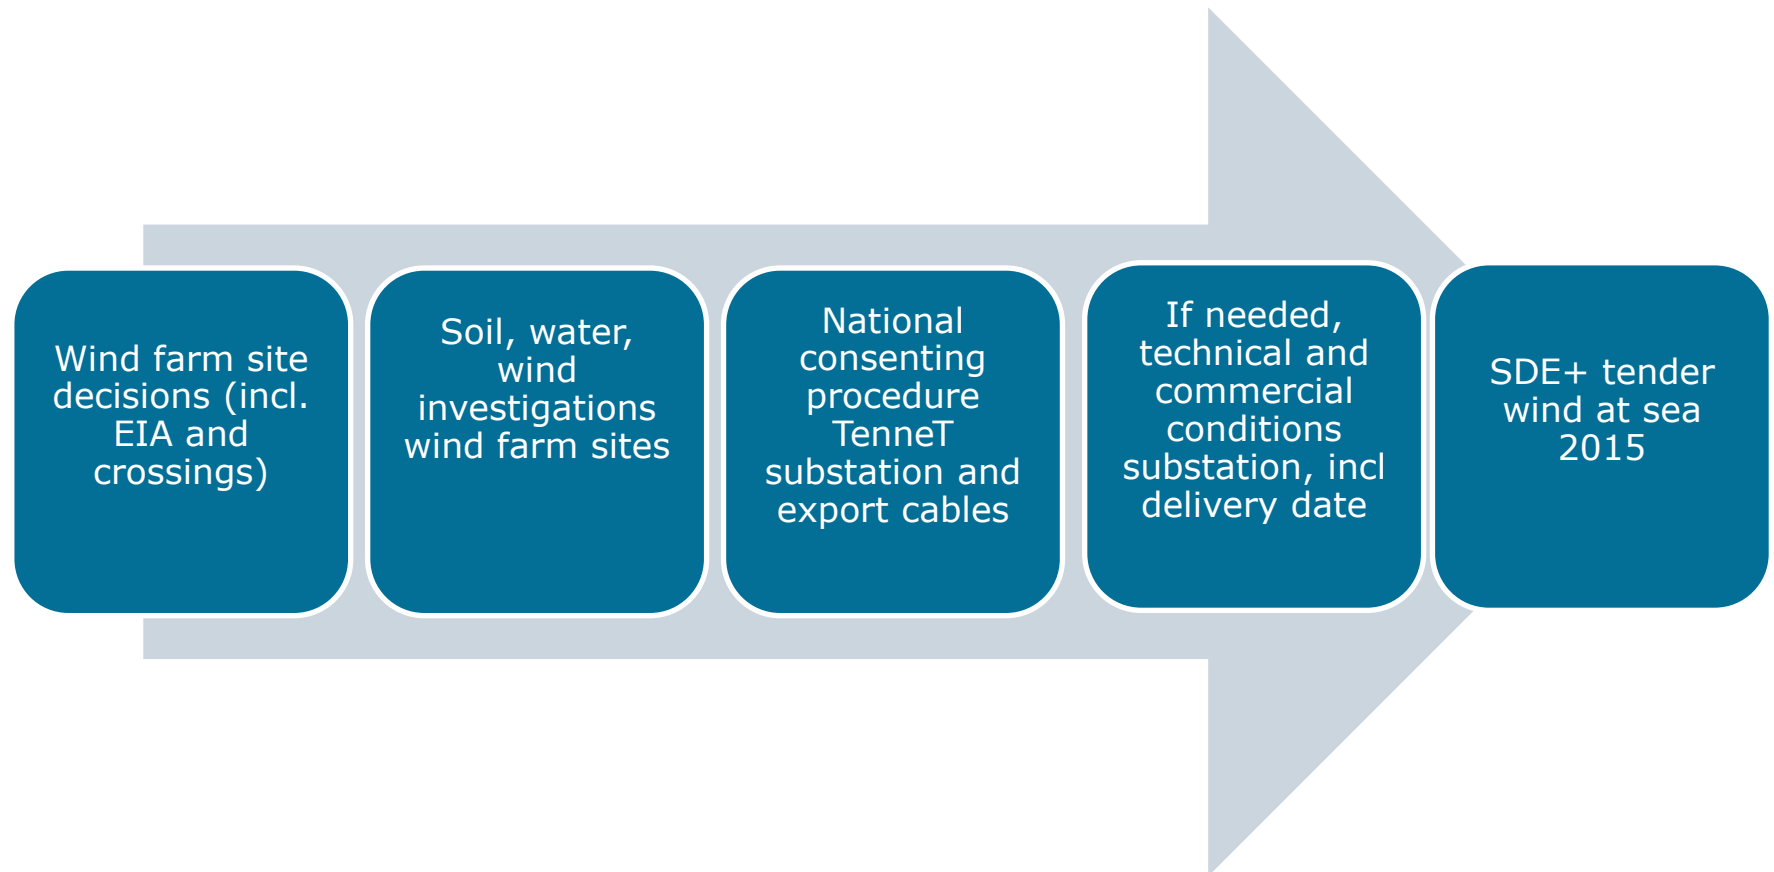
Wind farm site decisions (incl. EIA and crossings)

Soil, water, wind investigations wind farm sites

National consenting procedure TenneT substation and export cables

If needed, technical and commercial conditions substation, incl delivery date

SDE+ tender wind at sea 2015